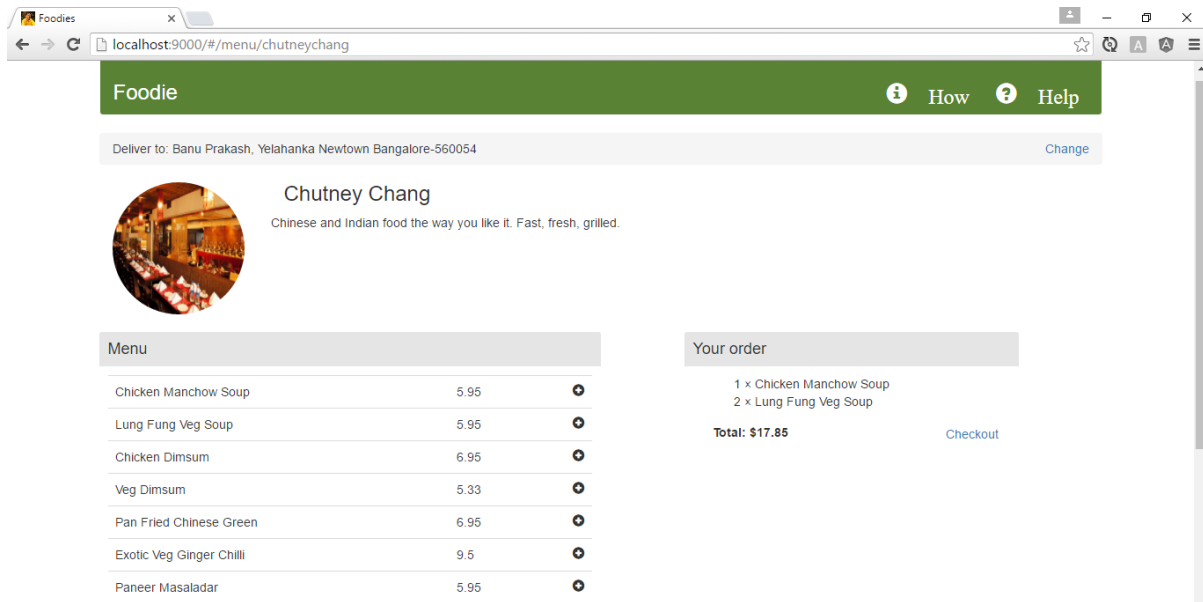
Foodies

localhost:9000/#/menu/chutneychang

Foodie

How

Help

Deliver to: Banu Prakash, Yelahanka Newtown Bangalore-560054

Change

Chutney Chang

Chinese and Indian food the way you like it. Fast, fresh, grilled.

Menu

| | | |
|---|---|---|
| Chicken Manchow Soup | 5.95 | |
| Lung Fung Veg Soup | 5.95 | |
| Chicken Dimsum | 6.95 | |
| Veg Dimsum | 5.33 | |
| Pan Fried Chinese Green | 6.95 | |
| Exotic Veg Ginger Chilli | 9.5 | |
| Paneer Masaladar | 5.95 | |

Your order

1 × Chicken Manchow Soup
2 × Lung Fung Veg Soup

Total: $17.85

Checkout